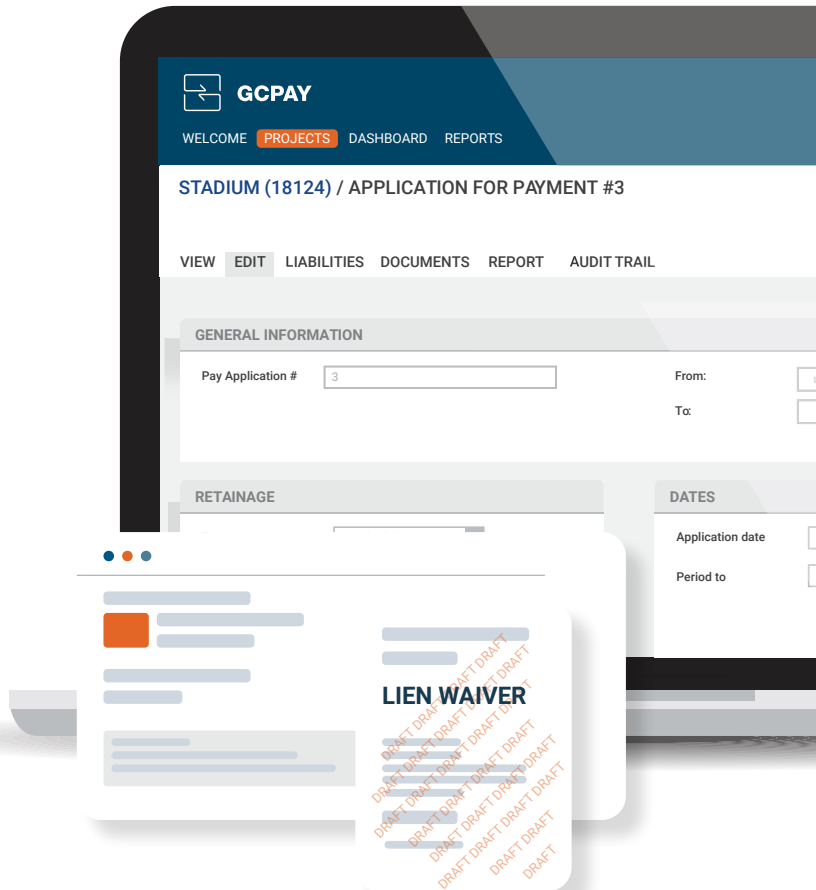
GCPAY

WELCOME PROJECTS DASHBOARD REPORTS

STADIUM (18124) / APPLICATION FOR PAYMENT #3

VIEW EDIT LIABILITIES DOCUMENTS REPORT AUDIT TRAIL

GENERAL INFORMATION

Pay Application # 3

From:

To:

RETAINAGE

DATES

Application date

Period to

LIEN WAIVER

DRAFT DRAFT DRAFT DRAFT DRAFT DRAFT DRAFT DRAFT DRAFT DRAFT DRAFT DRAFT DRAFT DRAFT DRAFT DRAFT DRAFT DRAFT DRAFT DRAFT DRAFT DRAFT DRAFT DRAFT DRAFT